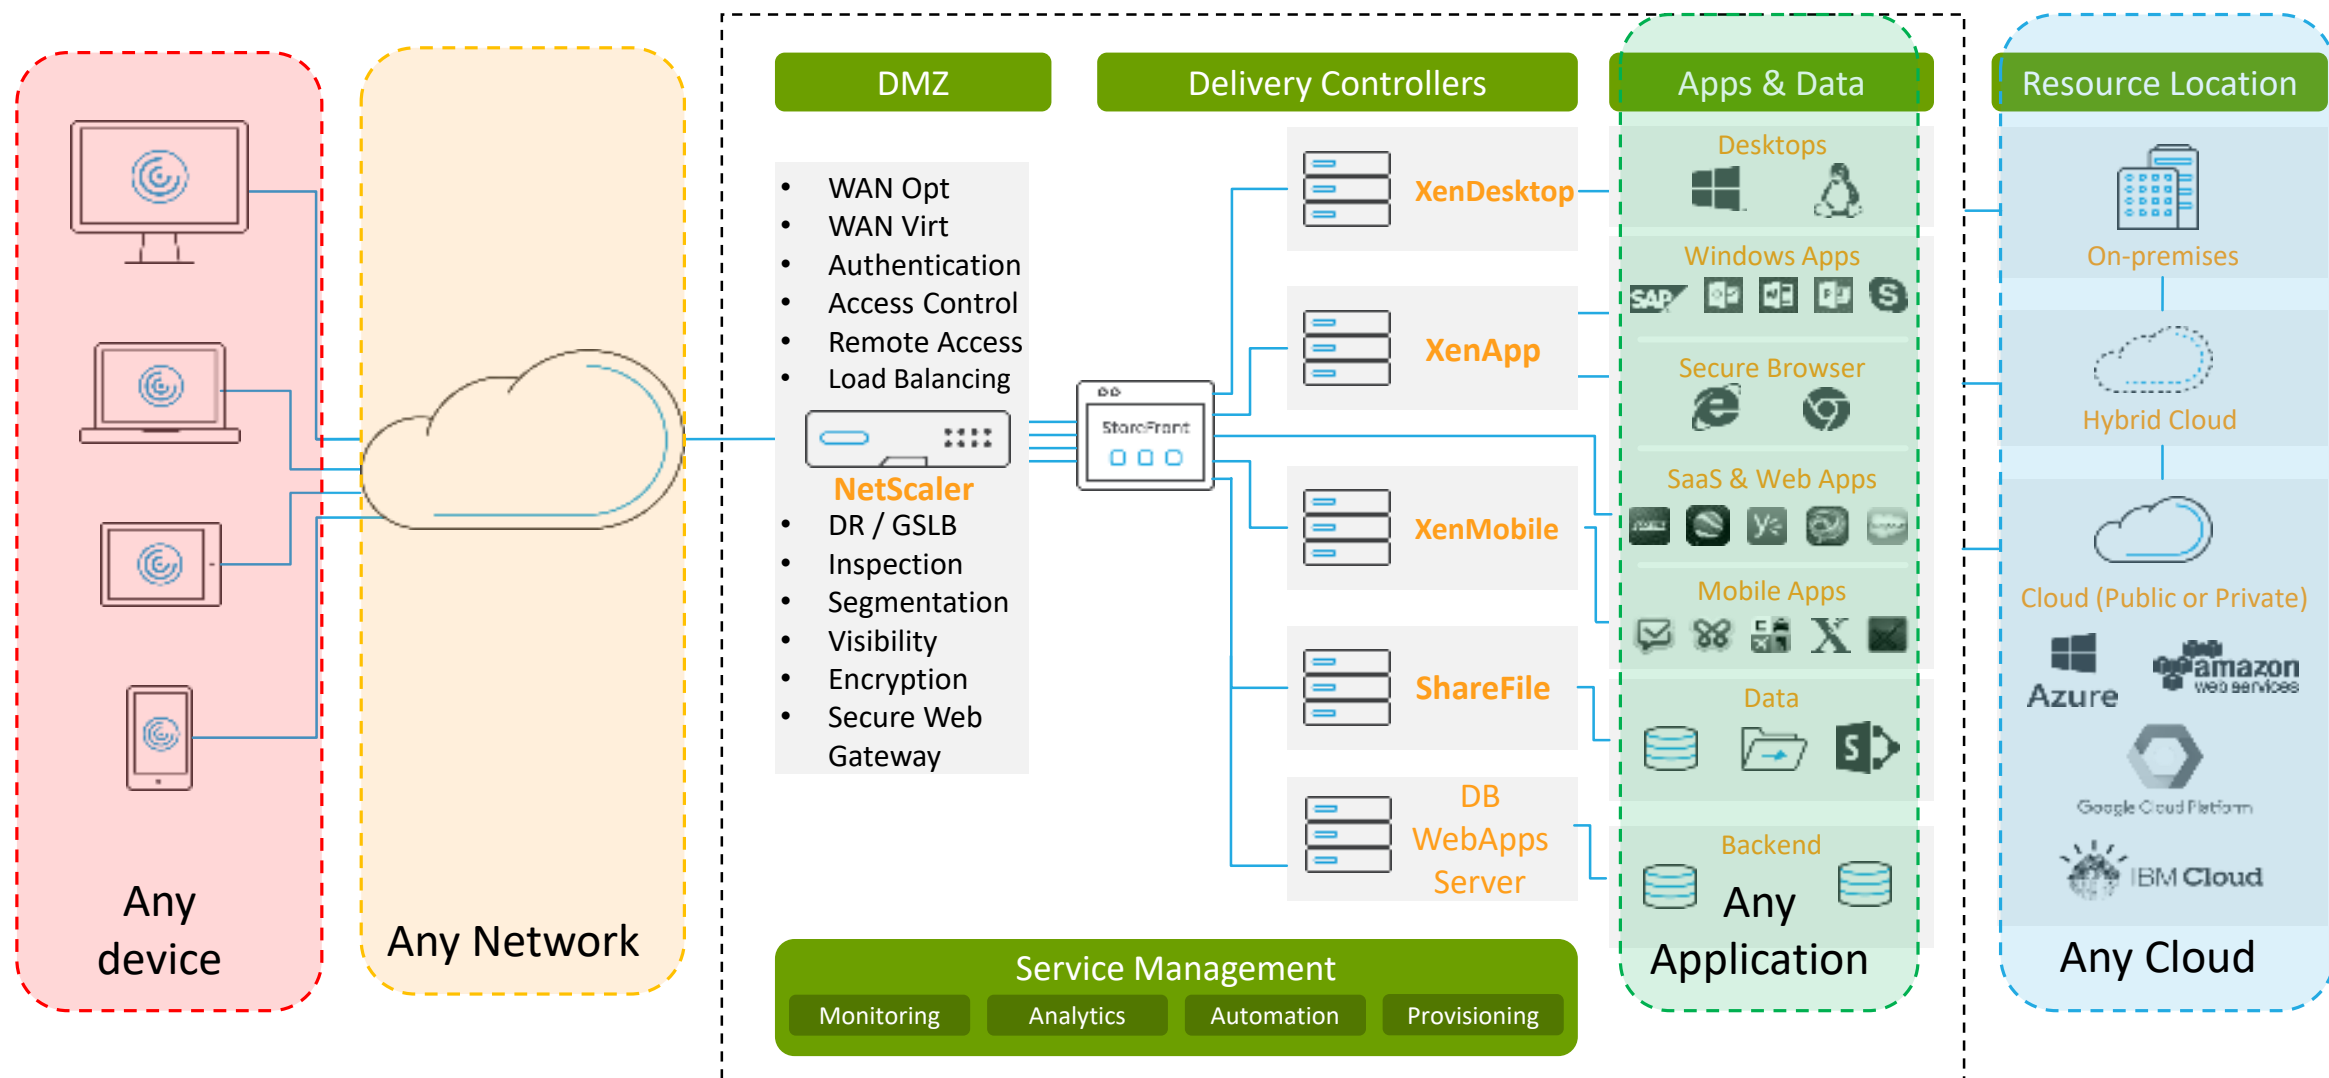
DMZ

Delivery Controllers

Apps & Data

Resource Location

- WAN Opt
- WAN Virt
- Authentication
- Access Control
- Remote Access
- Load Balancing

NetScaler

- DR / GSLB
- Inspection
- Segmentation
- Visibility
- Encryption
- Secure Web Gateway

StoreFront

XenDesktop

XenApp

XenMobile

ShareFile

DB WebApps Server

Desktops

Windows Apps

SAP

Secure Browser

SaaS & Web Apps

Mobile Apps

Data

Backend

Any Application

On-premises

Hybrid Cloud

Cloud (Public or Private)

Azure

amazon web services

Google Cloud Platform

IBM Cloud

Any Cloud

Any device

Any Network

Service Management

Monitoring

Analytics

Automation

Provisioning